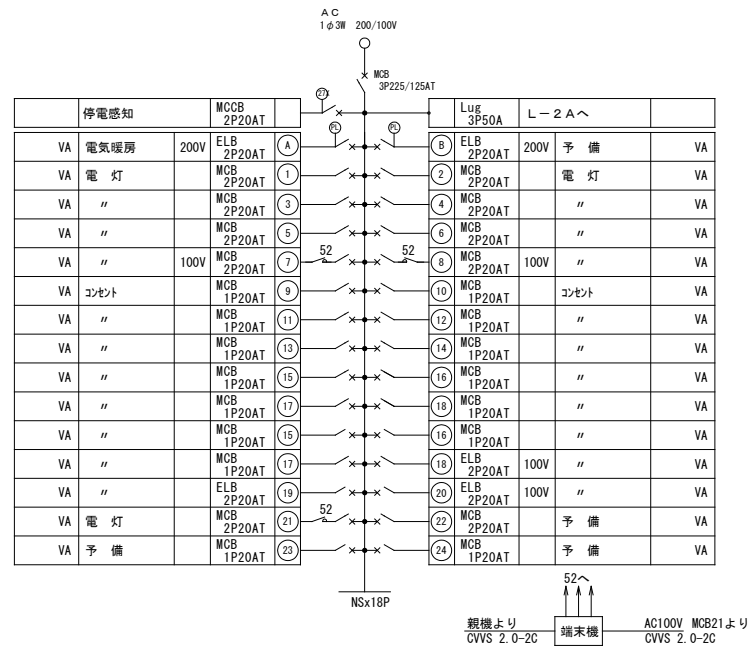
AC
1φ3W 200/100V

MCB
3P225/125AT

27X

| | 停電感知 | | MCCB 2P20AT | |
|---|---|---|---|---|
| VA | 電気暖房 | 200V | ELB 2P20AT | A |
| VA | 電 灯 | | MCB 2P20AT | 1 |
| VA | 〃 | | MCB 2P20AT | 3 |
| VA | 〃 | | MCB 2P20AT | 5 |
| VA | 〃 | 100V | MCB 2P20AT | 7 |
| VA | ｺﾝｾﾝﾄ | | MCB 1P20AT | 9 |
| VA | 〃 | | MCB 1P20AT | 11 |
| VA | 〃 | | MCB 1P20AT | 13 |
| VA | 〃 | | MCB 1P20AT | 15 |
| VA | 〃 | | MCB 1P20AT | 17 |
| VA | 〃 | | MCB 1P20AT | 15 |
| VA | 〃 | | MCB 1P20AT | 17 |
| VA | 〃 | | ELB 2P20AT | 19 |
| VA | 電 灯 | | MCB 2P20AT | 21 |
| VA | 予 備 | | MCB 1P20AT | 23 |

PL PL
52 52 52

| | Lug 3P50A | L－2Aへ | | |
|---|---|---|---|---|
| B | ELB 2P20AT | 200V | 予 備 | VA |
| 2 | MCB 2P20AT | | 電 灯 | VA |
| 4 | MCB 2P20AT | | 〃 | VA |
| 6 | MCB 2P20AT | | 〃 | VA |
| 8 | MCB 2P20AT | 100V | 〃 | VA |
| 10 | MCB 1P20AT | | ｺﾝｾﾝﾄ | VA |
| 12 | MCB 1P20AT | | 〃 | VA |
| 14 | MCB 1P20AT | | 〃 | VA |
| 16 | MCB 1P20AT | | 〃 | VA |
| 18 | MCB 1P20AT | | 〃 | VA |
| 16 | MCB 1P20AT | | 〃 | VA |
| 18 | ELB 2P20AT | 100V | 〃 | VA |
| 20 | ELB 2P20AT | 100V | 〃 | VA |
| 22 | MCB 2P20AT | | 予 備 | VA |
| 24 | MCB 1P20AT | | 予 備 | VA |

NSx18P

52へ

親機より
CVVS 2.0-2C
端末機
AC100V MCB21より
CVVS 2.0-2C